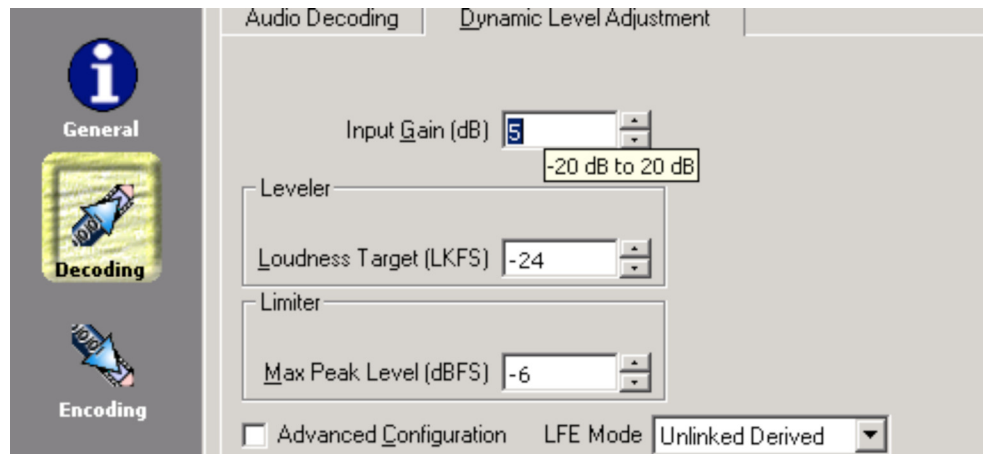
General
Decoding
Encoding

Audio Decoding
Dynamic Level Adjustment

Input Gain (dB) 5
-20 dB to 20 dB

Leveler
Loudness Target (LKFS) -24

Limiter
Max Peak Level (dBFS) -6

Advanced Configuration
LFE Mode Unlinked Derived